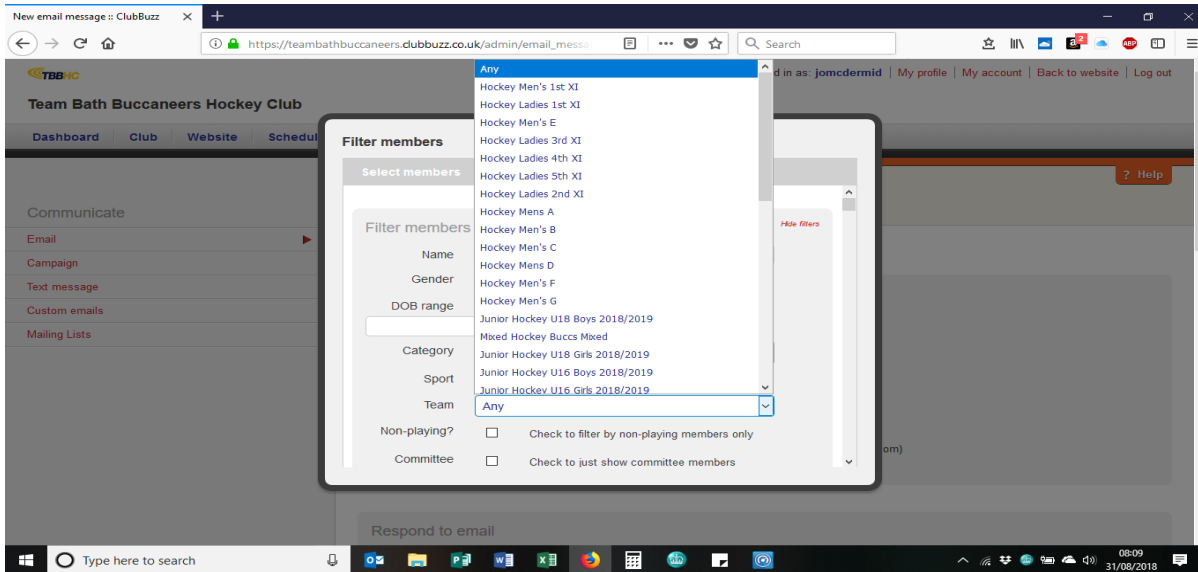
New email message :: ClubBuzz

https://teambathbuccaneers.clubbuzz.co.uk/admin/email_messa

Search

TBBHC

Team Bath Buccaneers Hockey Club

d in as: jomcdermid | My profile | My account | Back to website | Log out

Dashboard | Club | Website | Schedul

? Help

Communicate

Email

Campaign

Text message

Custom emails

Mailing Lists

Filter members

Select members

Filter members

Hide filters

Name

Gender

DOB range

Category

Sport

Team

Any

Hockey Men's 1st XI
Hockey Ladies 1st XI
Hockey Men's E
Hockey Ladies 3rd XI
Hockey Ladies 4th XI
Hockey Ladies 5th XI
Hockey Ladies 2nd XI
Hockey Mens A
Hockey Men's B
Hockey Men's C
Hockey Mens D
Hockey Men's F
Hockey Men's G
Junior Hockey U18 Boys 2018/2019
Mixed Hockey Buccs Mixed
Junior Hockey U18 Girls 2018/2019
Junior Hockey U16 Boys 2018/2019
Junior Hockey U16 Girls 2018/2019

Any

Non-playing?

Check to filter by non-playing members only

Committee

Check to just show committee members

om)

Respond to email

Type here to search

08:09
31/08/2018